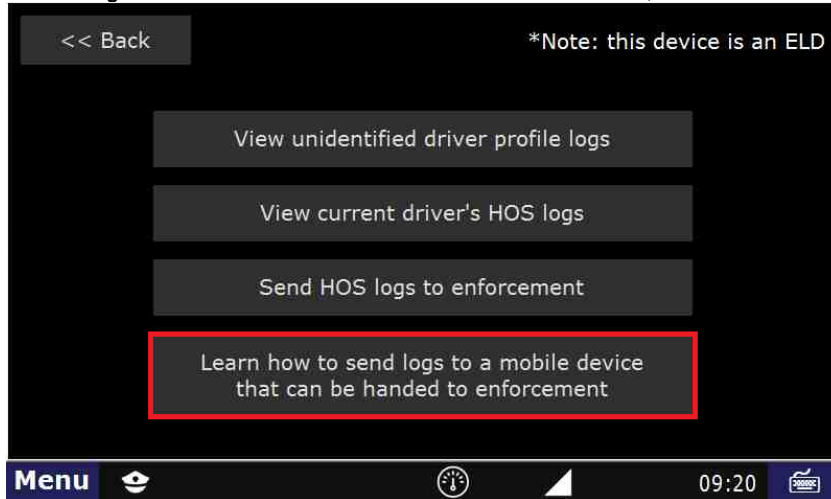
<< Back

*Note: this device is an ELD

View unidentified driver profile logs

View current driver's HOS logs

Send HOS logs to enforcement

Learn how to send logs to a mobile device that can be handed to enforcement

Menu

09:20